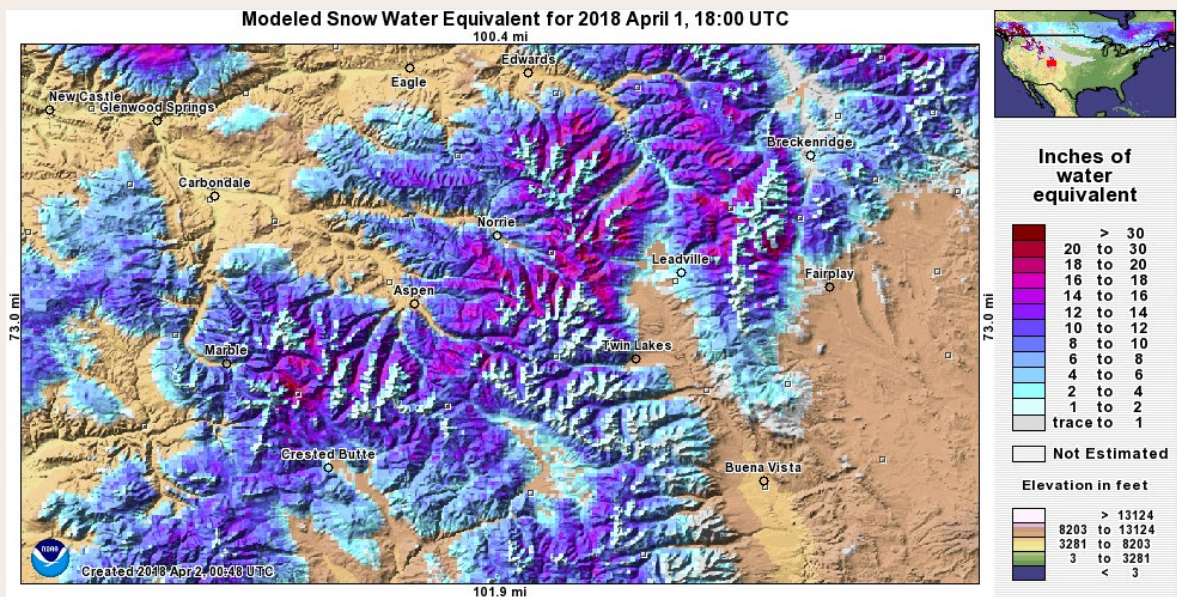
Modeled Snow Water Equivalent for 2018 April 1, 18:00 UTC

100.4 mi

New Castle
Glenwood Springs
Eagle
Edwards
Breckenridge
Carbondale
Norrie
Leadville
Fairplay
Aspen
Marble
Twin Lakes
Crested Butte
Buena Vista

73.0 mi

73.0 mi

NOAA

Created 2018 Apr 2, 00:48 UTC

101.9 mi

Inches of water equivalent

| | |
|---|---|
| | > 30 |
| | 20 to 30 |
| | 18 to 20 |
| | 16 to 18 |
| | 14 to 16 |
| | 12 to 14 |
| | 10 to 12 |
| | 8 to 10 |
| | 6 to 8 |
| | 4 to 6 |
| | 2 to 4 |
| | 1 to 2 |
| | trace to 1 |

Not Estimated

Elevation in feet

| | |
|---|---|
| | > 13124 |
| | 8203 to 13124 |
| | 3281 to 8203 |
| | 3 to 3281 |
| | < 3 |